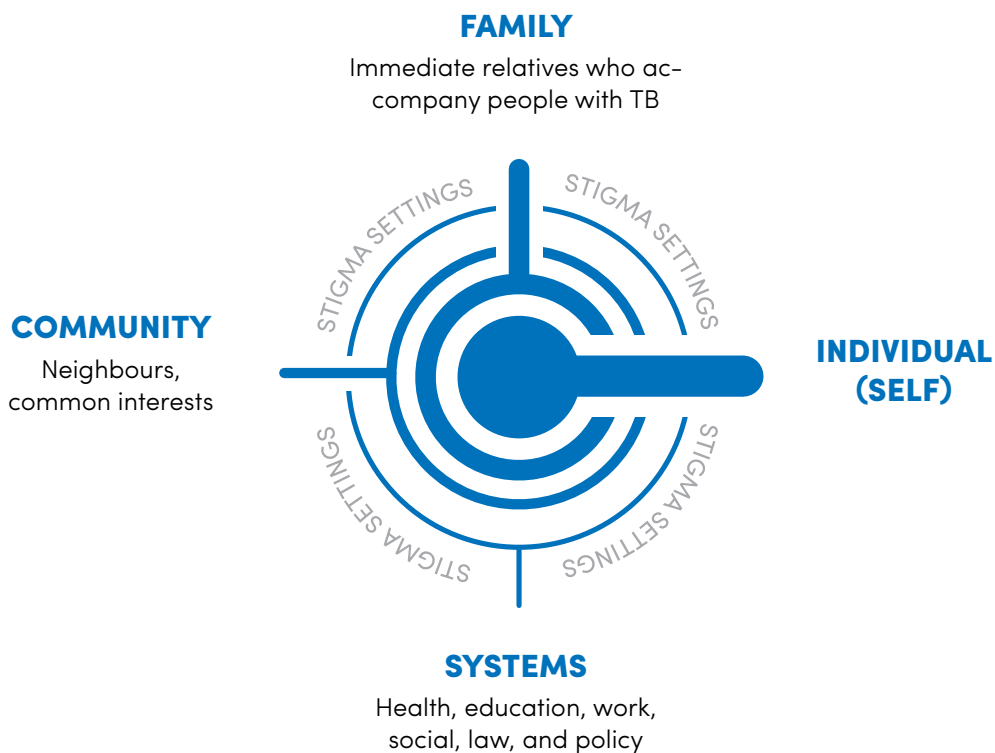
FAMILY

Immediate relatives who accompany people with TB

STIGMA SETTINGS

STIGMA SETTINGS

COMMUNITY

Neighbours, common interests

INDIVIDUAL (SELF)

STIGMA SETTINGS

STIGMA SETTINGS

SYSTEMS

Health, education, work, social, law, and policy